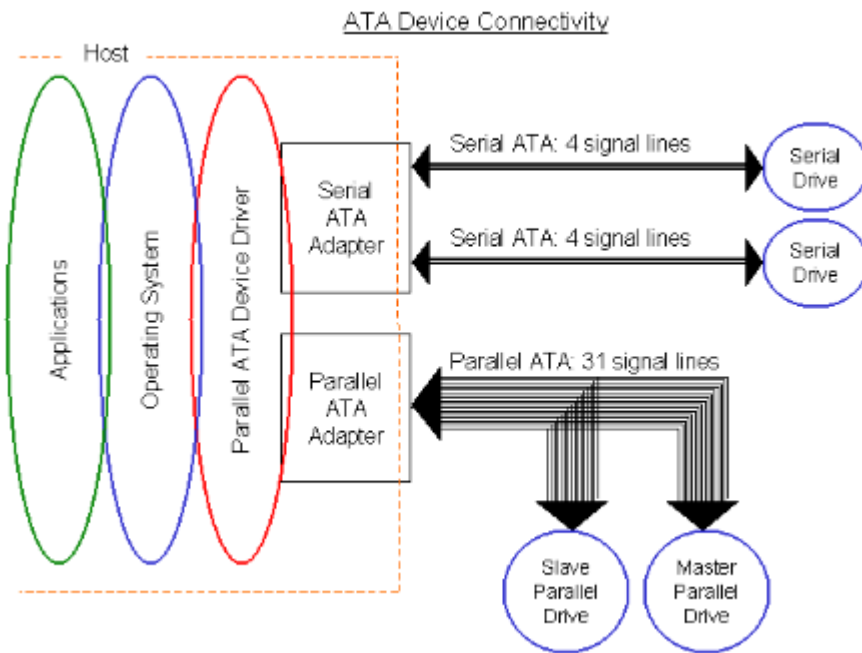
ATA Device Connectivity

Host

Applications

Operating System

Parallel ATA Device Driver

Serial ATA Adapter

Parallel ATA Adapter

Serial ATA: 4 signal lines

Serial Drive

Serial ATA: 4 signal lines

Serial Drive

Parallel ATA: 31 signal lines

Slave Parallel Drive

Master Parallel Drive